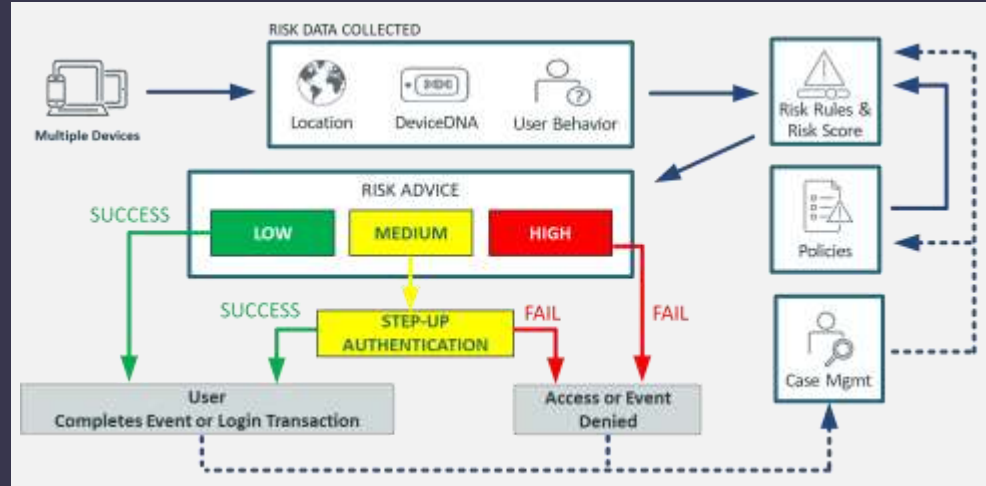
Multiple Devices

RISK DATA COLLECTED

Location

DeviceDNA

User Behavior

Risk Rules & Risk Score

RISK ADVICE

SUCCESS

LOW

MEDIUM

HIGH

Policies

SUCCESS

STEP-UP AUTHENTICATION

FAIL

FAIL

Case Mgmt

User Completes Event or Login Transaction

Access or Event Denied